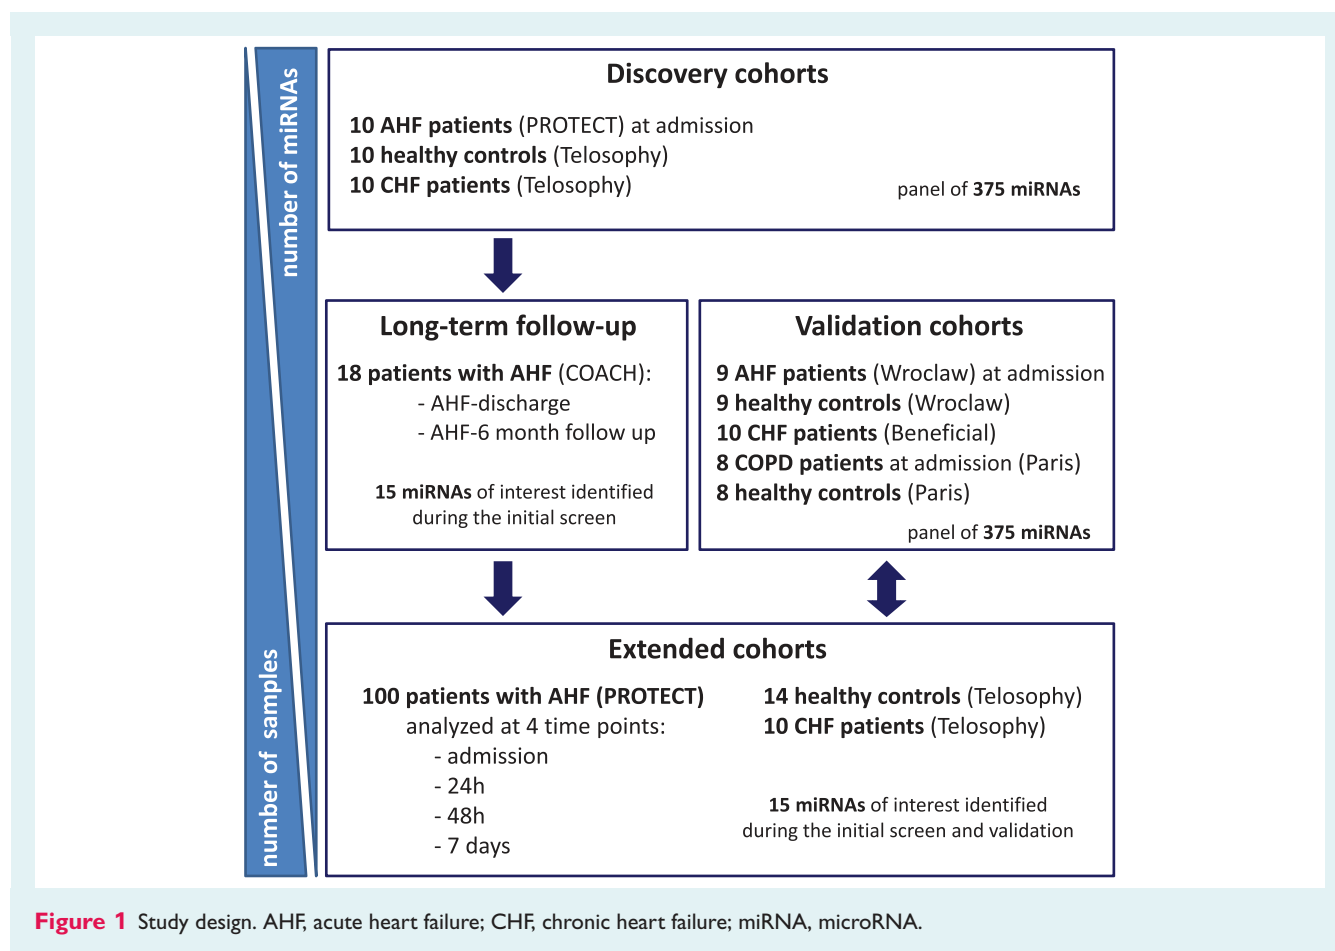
number of miRNAs

number of samples

Discovery cohorts

10 AHF patients (PROTECT) at admission
10 healthy controls (Telosophy)
10 CHF patients (Telosophy)

panel of 375 miRNAs

Long-term follow-up

18 patients with AHF (COACH):
- AHF-discharge
- AHF-6 month follow up

15 miRNAs of interest identified during the initial screen

Validation cohorts

9 AHF patients (Wroclaw) at admission
9 healthy controls (Wroclaw)
10 CHF patients (Beneficial)
8 COPD patients at admission (Paris)
8 healthy controls (Paris)

panel of 375 miRNAs

Extended cohorts

100 patients with AHF (PROTECT)
analyzed at 4 time points:
- admission
- 24h
- 48h
- 7 days

14 healthy controls (Telosophy)
10 CHF patients (Telosophy)

15 miRNAs of interest identified during the initial screen and validation

Figure 1 Study design. AHF, acute heart failure; CHF, chronic heart failure; miRNA, microRNA.